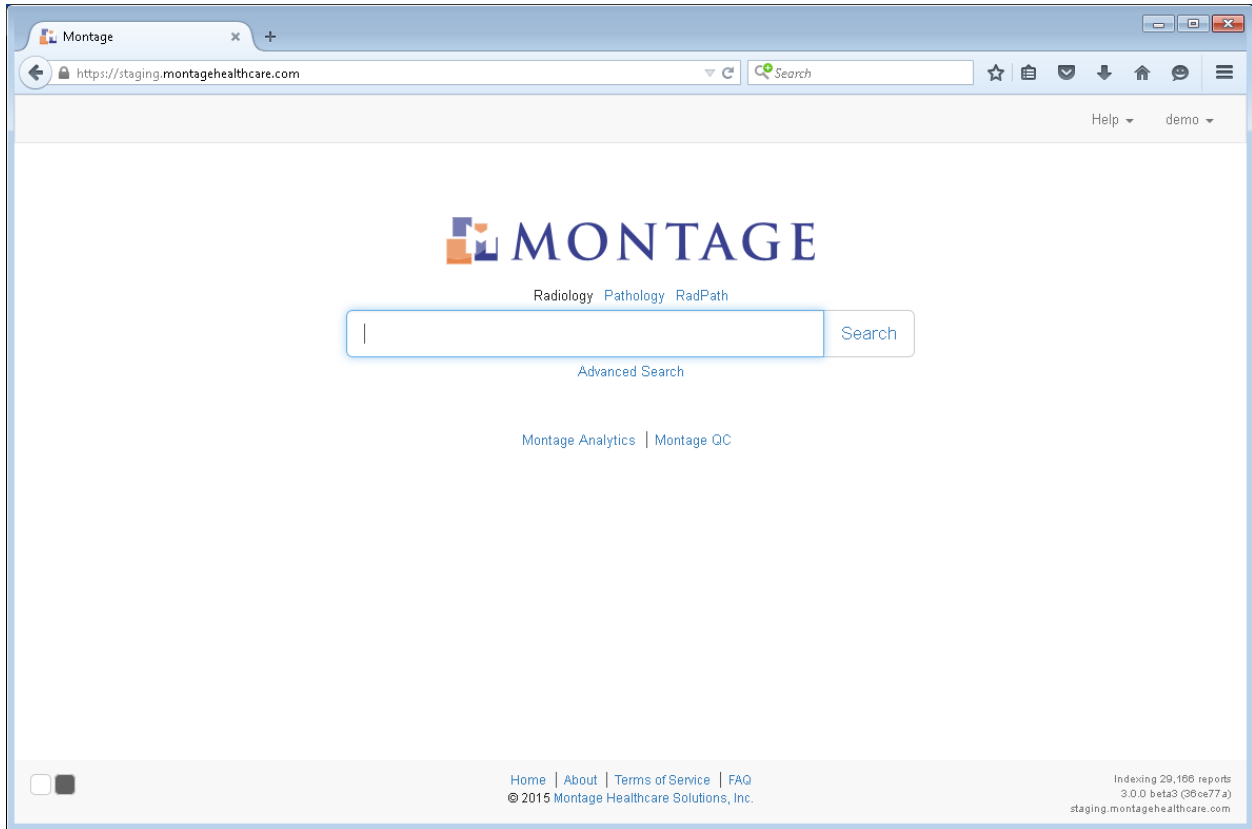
Montage

https://staging.montagehealthcare.com

Search

Help demo

MONTAGE

Radiology Pathology RadPath

Search

Advanced Search

Montage Analytics | Montage QC

Home | About | Terms of Service | FAQ
© 2015 Montage Healthcare Solutions, Inc.

Indexing 29,166 reports
3.0.0 beta3 (36ce77a)
staging.montagehealthcare.com